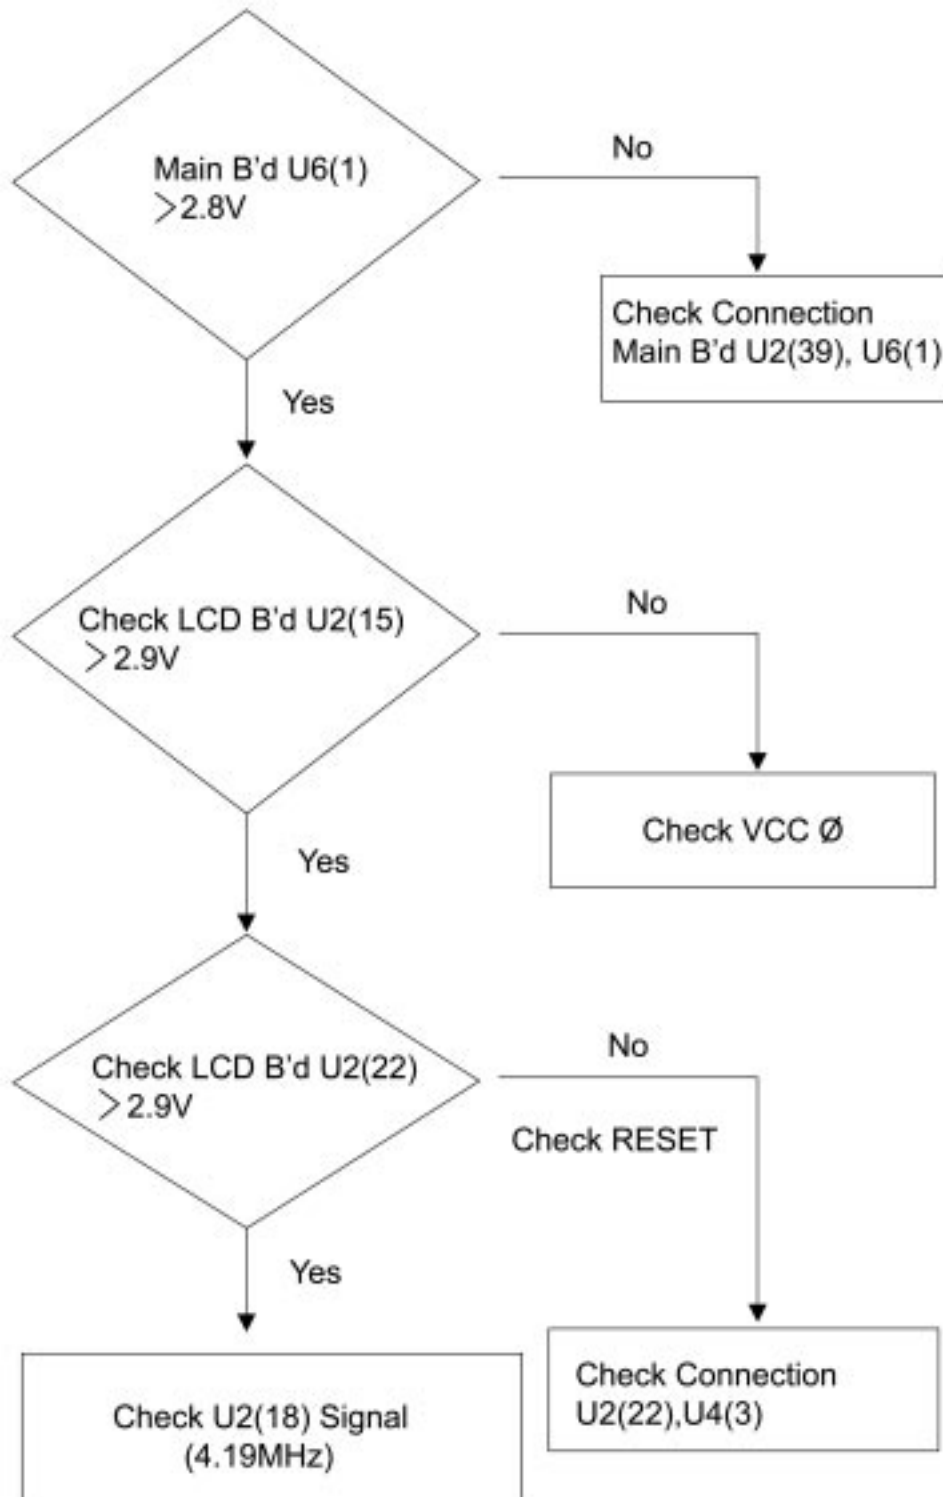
Main B'd U6(1) $>$2.8V

No

Check Connection
Main B'd U2(39), U6(1)

Yes

Check LCD B'd U2(15) $>$2.9V

No

Check VCC Ø

Yes

Check LCD B'd U2(22) $>$2.9V

No

Check RESET

Yes

Check U2(18) Signal (4.19MHz)

Check Connection
U2(22),U4(3)